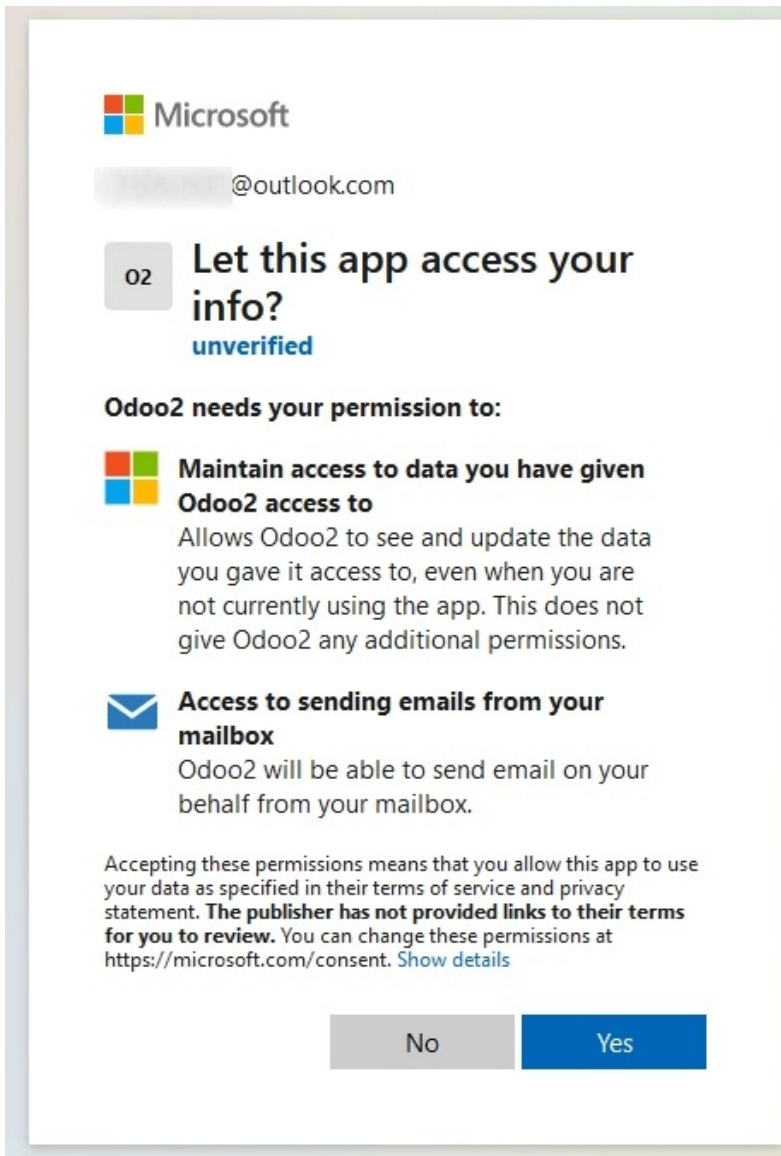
Microsoft

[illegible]@outlook.com

O2

Let this app access your info?

unverified

Odoo2 needs your permission to:

Maintain access to data you have given Odoo2 access to

Allows Odoo2 to see and update the data you gave it access to, even when you are not currently using the app. This does not give Odoo2 any additional permissions.

Access to sending emails from your mailbox

Odoo2 will be able to send email on your behalf from your mailbox.

Accepting these permissions means that you allow this app to use your data as specified in their terms of service and privacy statement. The publisher has not provided links to their terms for you to review. You can change these permissions at https://microsoft.com/consent. Show details

No

Yes